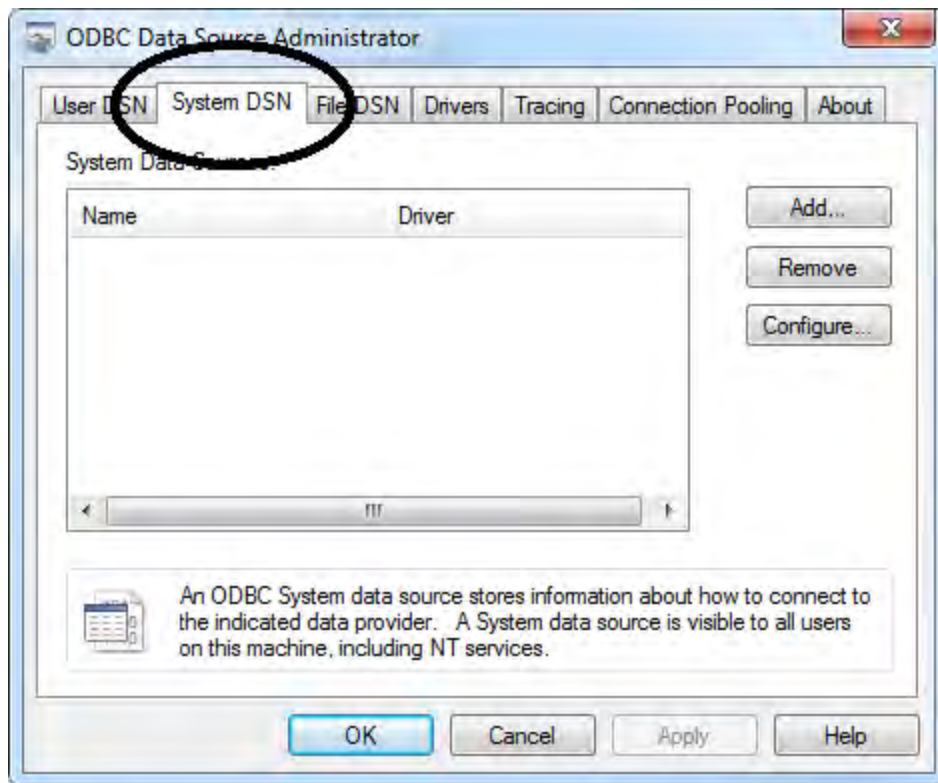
ODBC Data Source Administrator

User DSN | System DSN | File DSN | Drivers | Tracing | Connection Pooling | About

System Data Sources:

Name Driver

Add...

Remove

Configure...

An ODBC System data source stores information about how to connect to the indicated data provider. A System data source is visible to all users on this machine, including NT services.

OK Cancel Apply Help